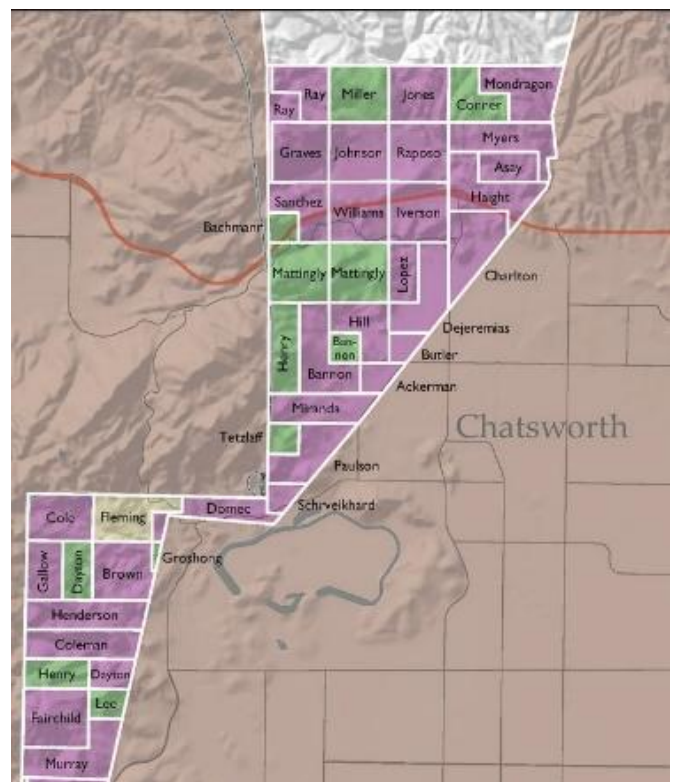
Ray
Ray
Miller
Jones
Mondragon
Conner
Myers
Graves
Johnson
Raposo
Assy
Haight
Sanchez
Williams
Iverson
Bachmann
Mattingly
Mattingly
Lopez
Charlton
Hill
Dejeremias
Henry
Ban-non
Butler
Bannon
Ackerman
Miranda
Chatsworth
Tetzlaff
Paulson
Schrveikhard
Domec
Cole
Fleming
Groshong
Gallow
Dayton
Brown
Henderson
Coleman
Henry
Dayton
Lee
Fairchild
Murray